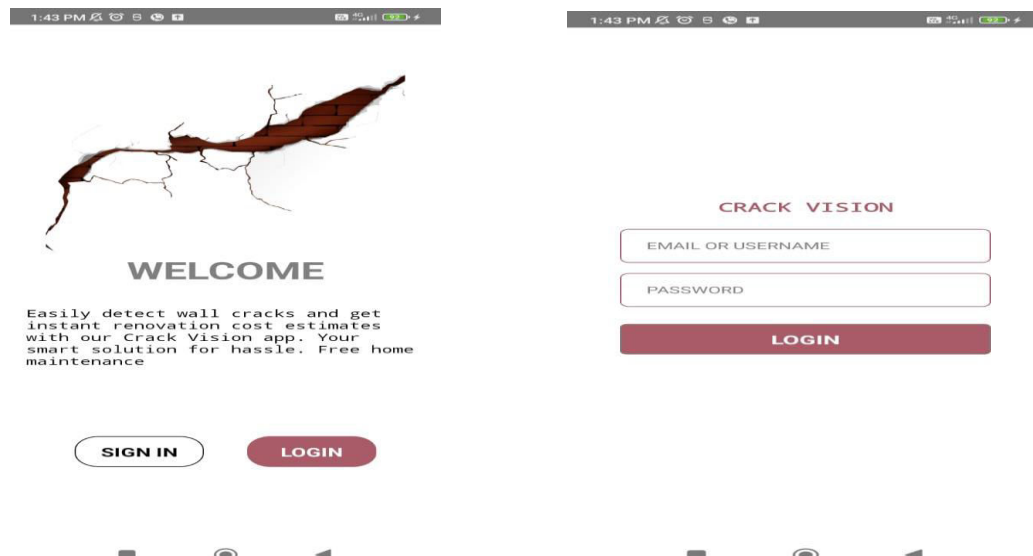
1:43 PM

WELCOME

Easily detect wall cracks and get instant renovation cost estimates with our Crack Vision app. Your smart solution for hassle. Free home maintenance

SIGN IN

LOGIN

1:43 PM

CRACK VISION

EMAIL OR USERNAME

PASSWORD

LOGIN